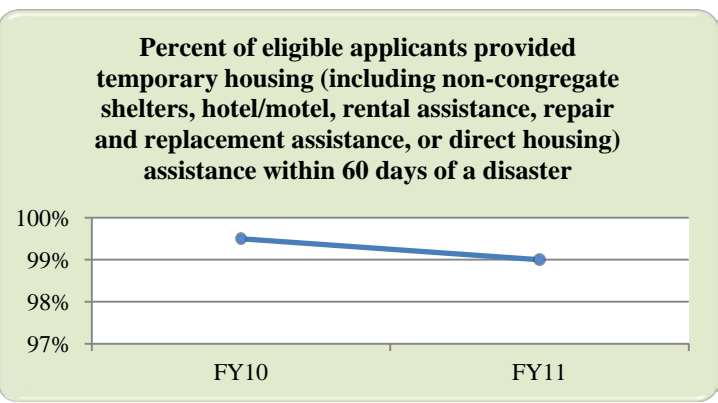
Percent of eligible applicants provided temporary housing (including non-congregate shelters, hotel/motel, rental assistance, repair and replacement assistance, or direct housing) assistance within 60 days of a disaster

100%
99%
98%
97%

FY10
FY11